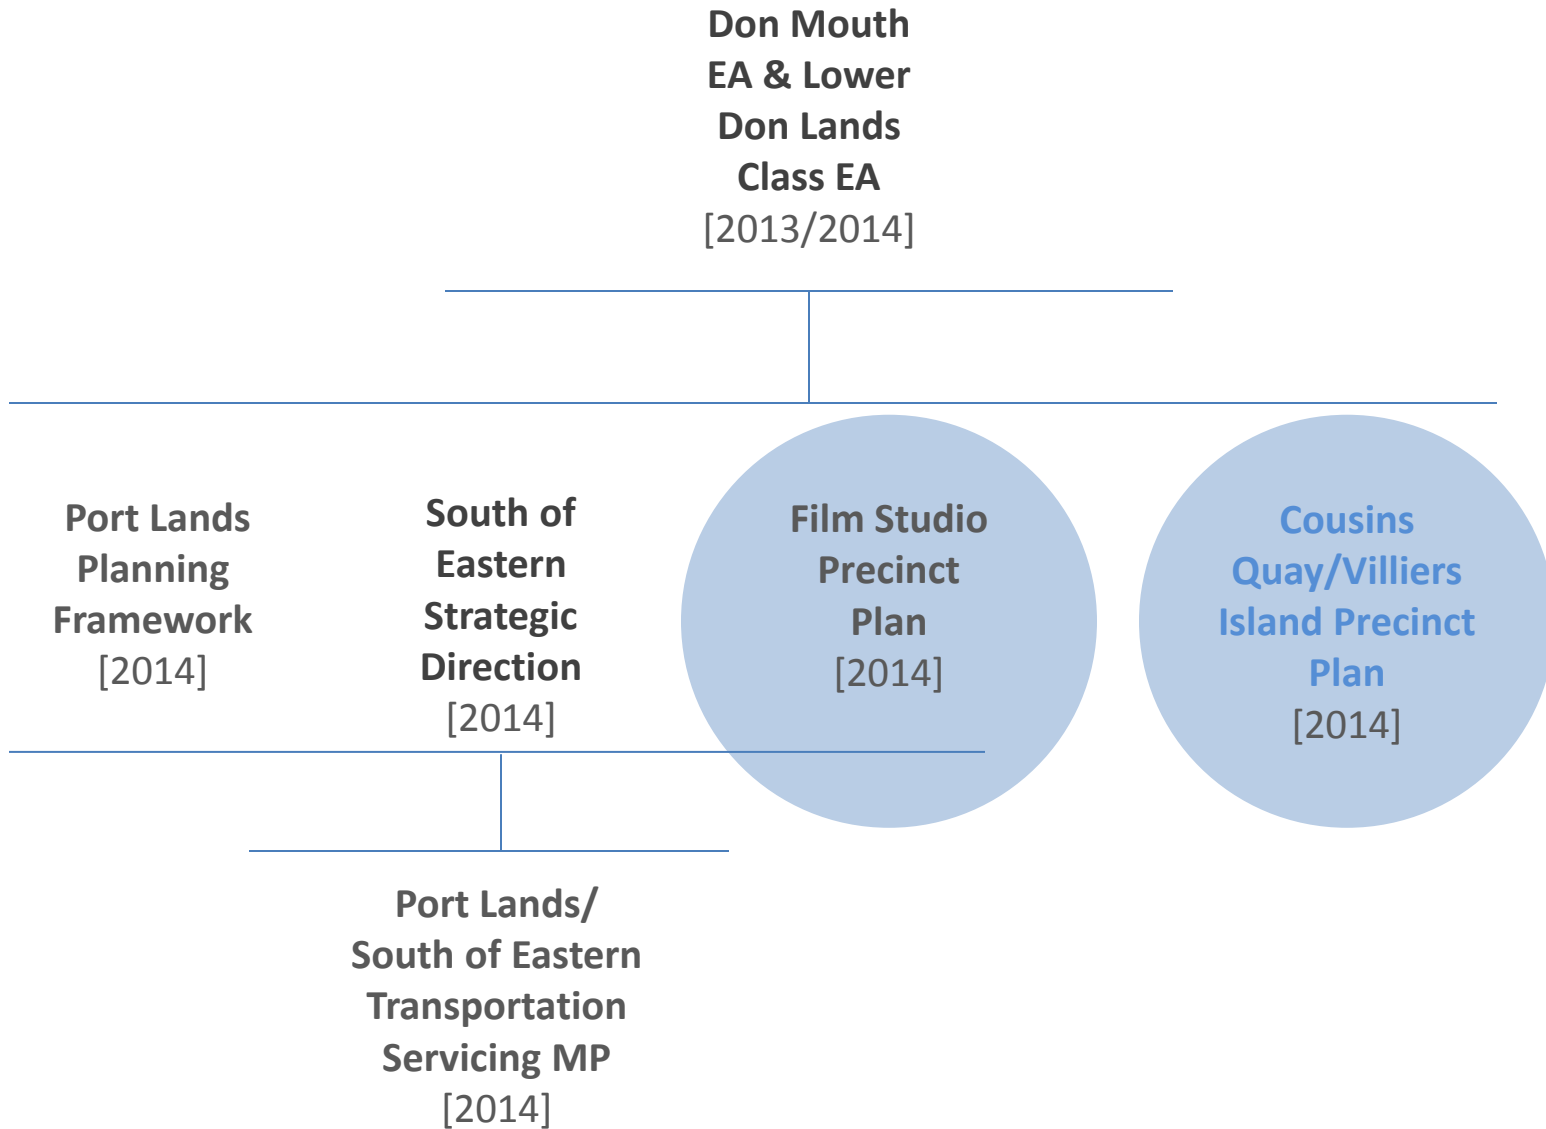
Don Mouth EA & Lower Don Lands Class EA
[2013/2014]

Port Lands Planning Framework
[2014]

South of Eastern Strategic Direction
[2014]

Film Studio Precinct Plan
[2014]

Cousins Quay/Villiers Island Precinct Plan
[2014]

Port Lands/ South of Eastern Transportation Servicing MP
[2014]